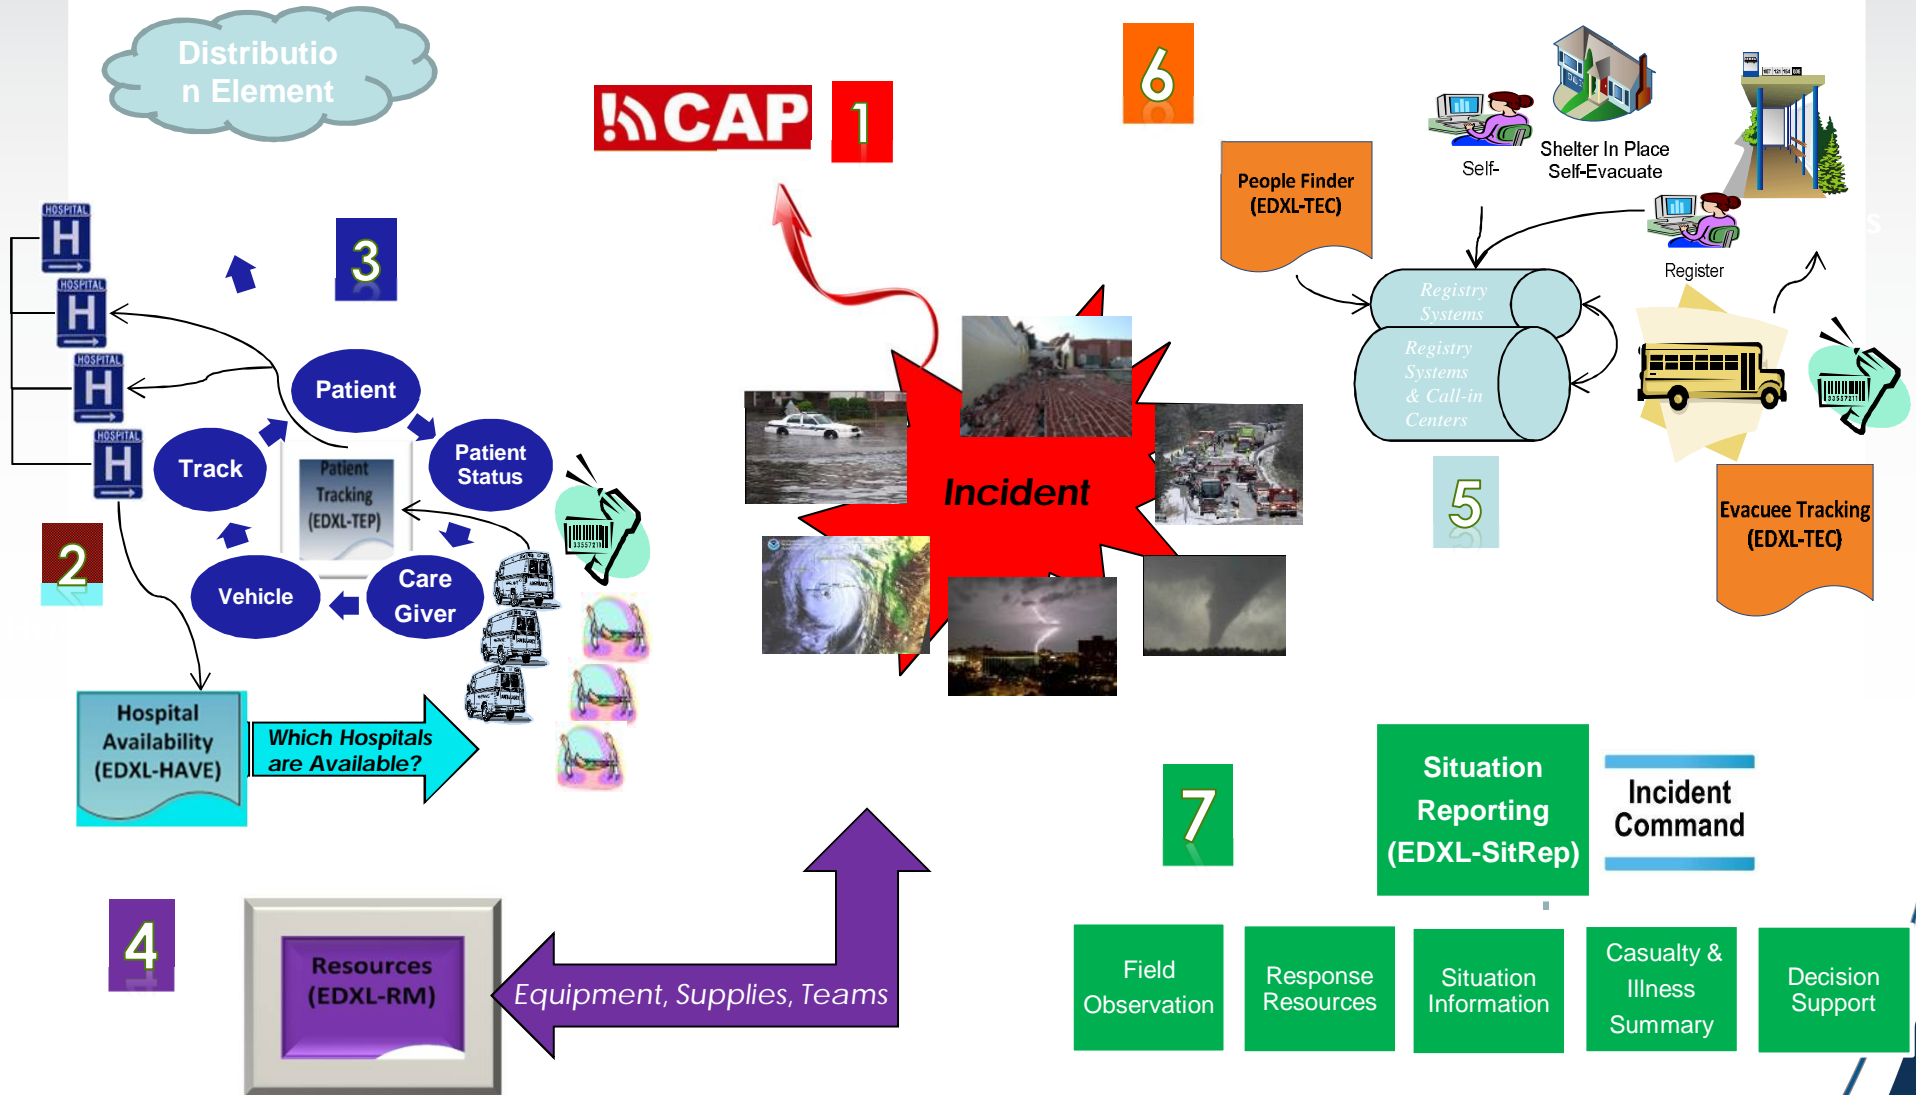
Distribution Element

CAP

1

6

People Finder (EDXL-TEC)

Self-

Shelter In Place
Self-Evacuate

Register

Registry Systems

Registry Systems & Call-in Centers

5

Evacuee Tracking (EDXL-TEC)

HOSPITAL
H

HOSPITAL
H

HOSPITAL
H

HOSPITAL
H

3

Patient

Track

Patient Status

Patient Tracking (EDXL-TEP)

2

Vehicle

Care Giver

Incident

Hospital Availability (EDXL-HAVE)

Which Hospitals are Available?

7

Situation Reporting (EDXL-SitRep)

Incident Command

4

Resources (EDXL-RM)

Equipment, Supplies, Teams

Field Observation

Response Resources

Situation Information

Casualty & Illness Summary

Decision Support